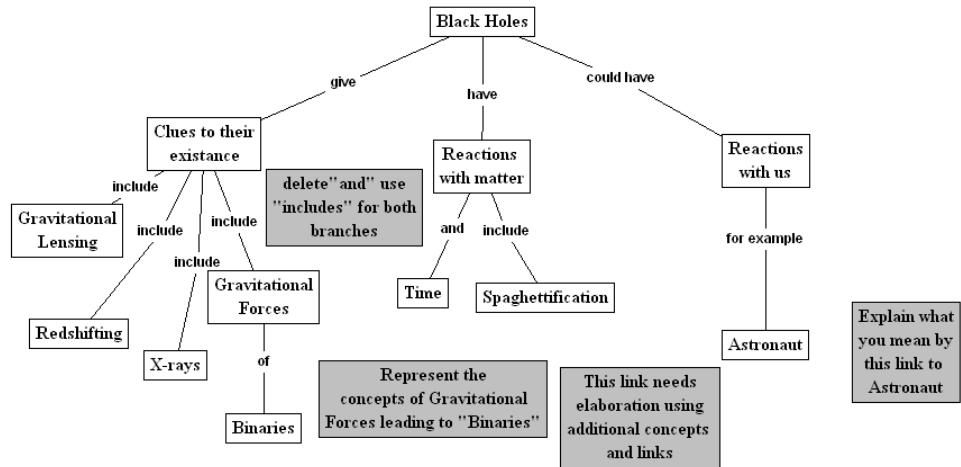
Black Holes

give

have

could have

Clues to their existance

include

Gravitational Lensing

include

Redshifting

include

X-rays

include

Gravitational Forces

of

Binaries

delete"and" use "includes" for both branches

Reactions with matter

and

Time

include

Spaghettification

Reactions with us

for example

Astronaut

Represent the concepts of Gravitational Forces leading to "Binaries"

This link needs elaboration using additional concepts and links

Explain what you mean by this link to Astronaut